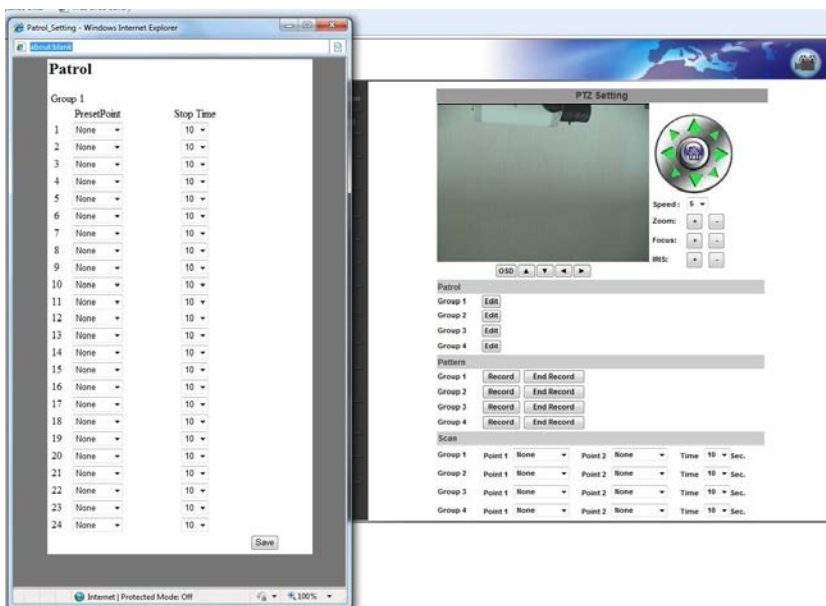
Patrol_Setting - Windows Internet Explorer

about:blank

Patrol

Group 1

| | PresetPoint | Stop Time |
|---|---|---|
| 1 | None | 10 |
| 2 | None | 10 |
| 3 | None | 10 |
| 4 | None | 10 |
| 5 | None | 10 |
| 6 | None | 10 |
| 7 | None | 10 |
| 8 | None | 10 |
| 9 | None | 10 |
| 10 | None | 10 |
| 11 | None | 10 |
| 12 | None | 10 |
| 13 | None | 10 |
| 14 | None | 10 |
| 15 | None | 10 |
| 16 | None | 10 |
| 17 | None | 10 |
| 18 | None | 10 |
| 19 | None | 10 |
| 20 | None | 10 |
| 21 | None | 10 |
| 22 | None | 10 |
| 23 | None | 10 |
| 24 | None | 10 |

Save

Internet | Protected Mode: Off

100%

PTZ Setting

Speed: 5

Zoom: + -

Focus: + -

IRIS: + -

OSD ▲ ▼ ◄ ►

Patrol

Group 1 Edit

Group 2 Edit

Group 3 Edit

Group 4 Edit

Pattern

Group 1 Record End Record

Group 2 Record End Record

Group 3 Record End Record

Group 4 Record End Record

Scan

Group 1 Point 1 None Point 2 None Time 10 Sec.

Group 2 Point 1 None Point 2 None Time 10 Sec.

Group 3 Point 1 None Point 2 None Time 10 Sec.

Group 4 Point 1 None Point 2 None Time 10 Sec.